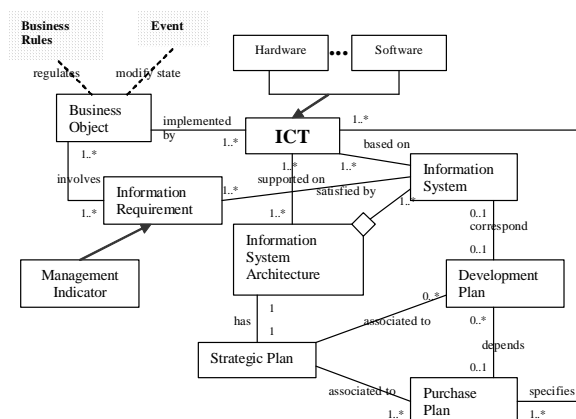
Business Rules
Event
regulates
modify state
Hardware
Software
Business Object
implemented by
1..*
ICT
1..*
based on
1..*
1..*
1..*
involves
1..*
supported on
Information System
1..*
Information Requirement
satisfied by
1..*
1..*
1..*
0..1
correspond
Management Indicator
Information System Architecture
0..1
Development Plan
1
0..*
has
1
associated to
0..*
depends
Strategic Plan
0..1
associated to
Purchase Plan
specifies
1..*
1..*